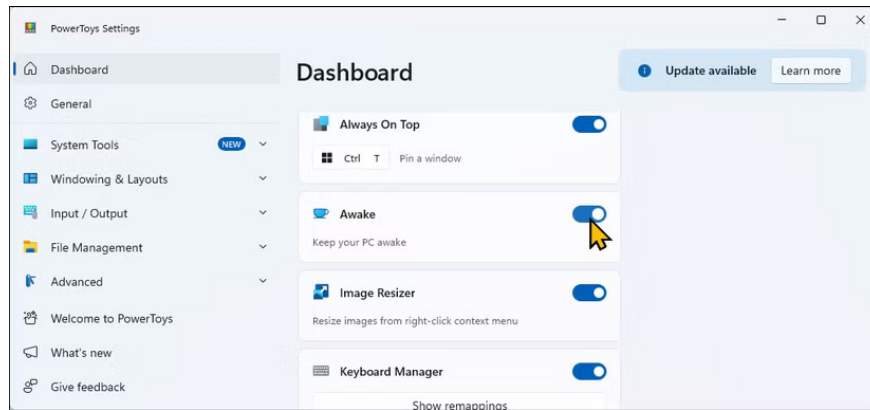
PowerToys Settings

Dashboard
General
System Tools NEW
Windowing & Layouts
Input / Output
File Management
Advanced
Welcome to PowerToys
What's new
Give feedback

Dashboard

Update available
Learn more

Always On Top
Ctrl T Pin a window

Awake
Keep your PC awake

Image Resizer
Resize images from right-click context menu

Keyboard Manager
Show remappings